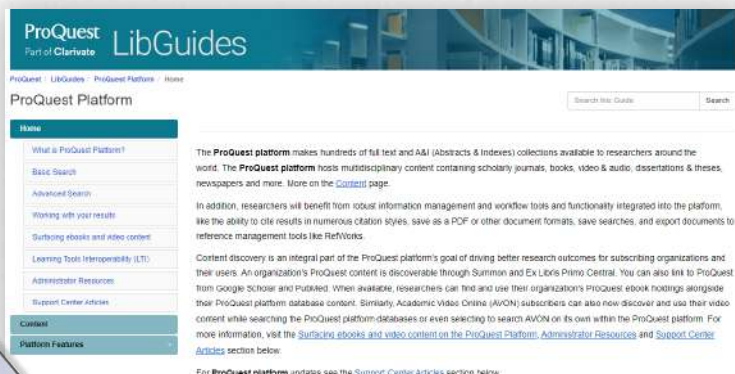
ProQuest Part of Clarivate LibGuides

ProQuest / LibGuides / ProQuest Platform / Home

ProQuest Platform

Search this Guide Search

Home

What is ProQuest Platform?

Basic Search

Advanced Search

Working with your results

Surfacing ebooks and video content

Learning Tools Interoperability (LTI)

Administrator Resources

Support Center Articles

Content

Platform Features

The ProQuest platform makes hundreds of full text and A&I (Abstracts & Indexes) collections available to researchers around the world. The ProQuest platform hosts multidisciplinary content containing scholarly journals, books, video & audio, dissertations & theses, newspapers and more. More on the Content page.

In addition, researchers will benefit from robust information management and workflow tools and functionality integrated into the platform, like the ability to cite results in numerous citation styles, save as a PDF or other document formats, save searches, and export documents to reference management tools like RefWorks.

Content discovery is an integral part of the ProQuest platform's goal of driving better research outcomes for subscribing organizations and their users. An organization's ProQuest content is discoverable through Summon and Ex Libris Primo Central. You can also link to ProQuest from Google Scholar and PubMed. When available, researchers can find and use their organization's ProQuest ebook holdings alongside their ProQuest platform database content. Similarly, Academic Video Online (AVON) subscribers can also now discover and use their video content while searching the ProQuest platform databases or even selecting to search AVON on its own within the ProQuest platform. For more information, visit the Surfacing ebooks and video content on the ProQuest Platform, Administrator Resources and Support Center Articles section below.

For ProQuest platform updates see the Support Center Articles section below.